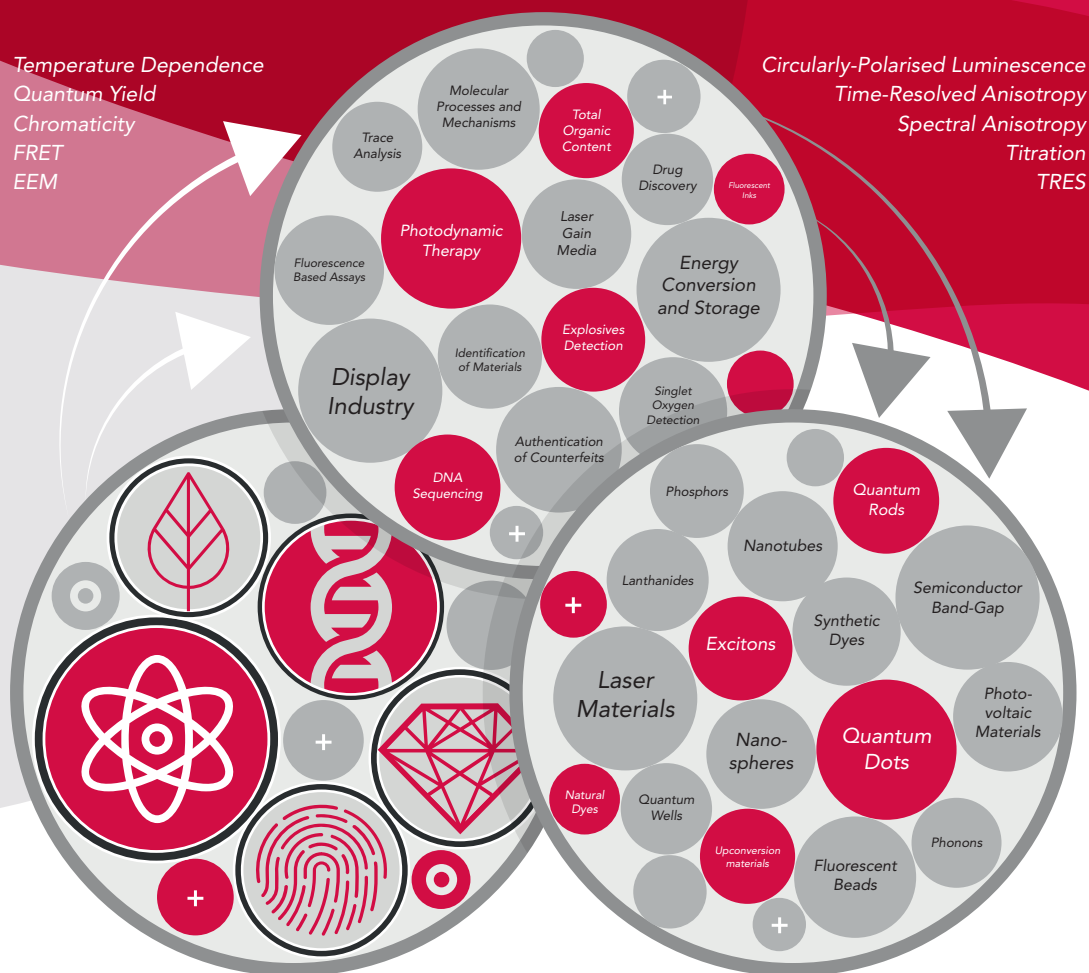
Temperature Dependence
Quantum Yield
Chromaticity
FRET
EEM

Circularly-Polarised Luminescence
Time-Resolved Anisotropy
Spectral Anisotropy
Titration
TRES

Trace Analysis
Molecular Processes and Mechanisms
Total Organic Content
+
Drug Discovery
Fluorescent Inks
Photodynamic Therapy
Laser Gain Media
Energy Conversion and Storage
Fluorescence Based Assays
Explosives Detection
Identification of Materials
Display Industry
Singlet Oxygen Detection
Authentication of Counterfeits
DNA Sequencing
+

Phosphors
Quantum Rods
Nanotubes
Lanthanides
Semiconductor Band-Gap
+
Synthetic Dyes
Excitons
Laser Materials
Photo-voltaic Materials
Nano-spheres
Quantum Dots
Natural Dyes
Quantum Wells
Upconversion materials
Phonons
Fluorescent Beads
+

+
+